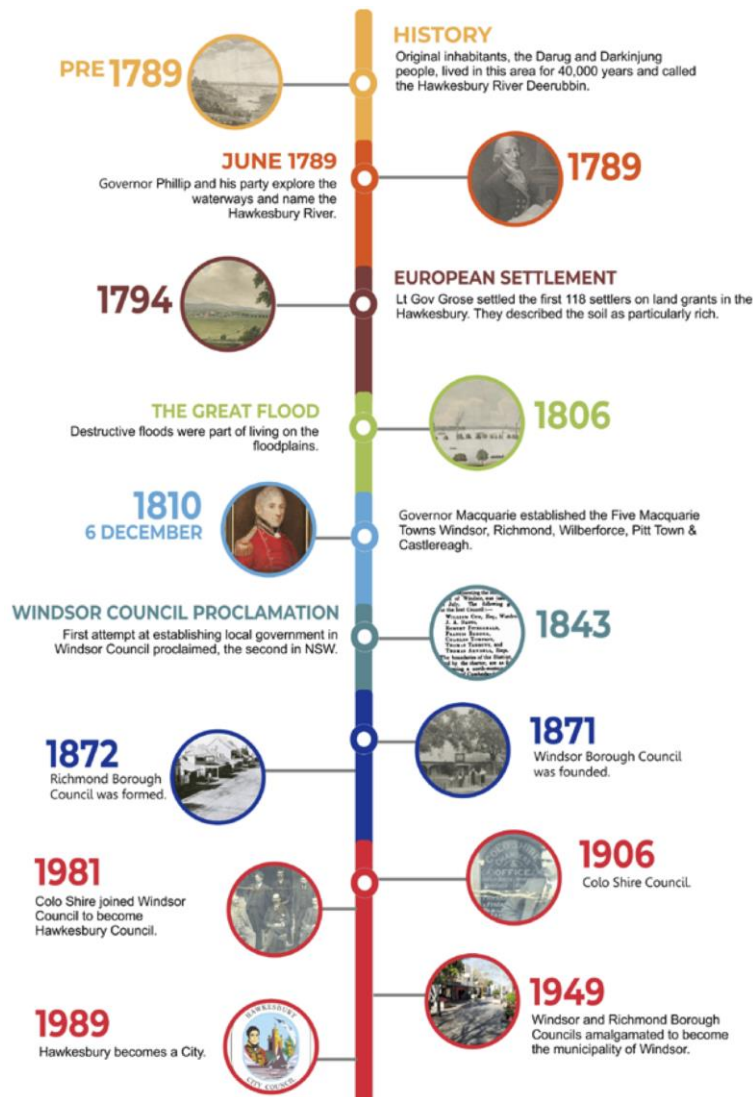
PRE 1789

HISTORY
Original inhabitants, the Darug and Darkinjung people, lived in this area for 40,000 years and called the Hawkesbury River Deerubbin.

JUNE 1789
Governor Phillip and his party explore the waterways and name the Hawkesbury River.

1789

1794

EUROPEAN SETTLEMENT
Lt Gov Grose settled the first 118 settlers on land grants in the Hawkesbury. They described the soil as particularly rich.

THE GREAT FLOOD
Destructive floods were part of living on the floodplains.

1806

1810
6 DECEMBER

Governor Macquarie established the Five Macquarie Towns Windsor, Richmond, Wilberforce, Pitt Town & Castlereagh.

WINDSOR COUNCIL PROCLAMATION
First attempt at establishing local government in Windsor Council proclaimed, the second in NSW.

1843

1871
Windsor Borough Council was founded.

1872
Richmond Borough Council was formed.

1906
Colo Shire Council.

1981
Colo Shire joined Windsor Council to become Hawkesbury Council.

1949
Windsor and Richmond Borough Councils amalgamated to become the municipality of Windsor.

1989
Hawkesbury becomes a City.

HAWKESBURY CITY COUNCIL